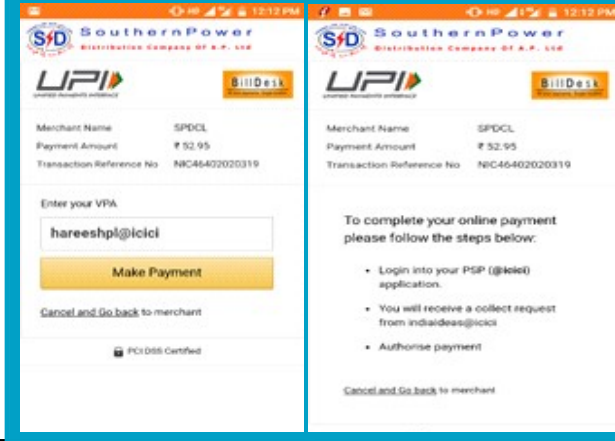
12:12 PM

SouthernPower
Distribution Company Of A.P. Ltd

UPI
UNIFIED PAYMENTS INTERFACE

BillDesk

| Merchant Name | SPDCL |
|---|---|
| Payment Amount | ₹ 52.95 |
| Transaction Reference No | NIC46402020319 |

Enter your VPA

hareeshpl@icici

Make Payment

Cancel and Go back to merchant

PCI DSS Certified

12:12 PM

SouthernPower
Distribution Company Of A.P. Ltd

UPI
UNIFIED PAYMENTS INTERFACE

BillDesk

| Merchant Name | SPDCL |
|---|---|
| Payment Amount | ₹ 52.95 |
| Transaction Reference No | NIC46402020319 |

To complete your online payment please follow the steps below:

• Login into your PSP (@icici) application.

• You will receive a collect request from indiaideas@icici

• Authorise payment

Cancel and Go back to merchant